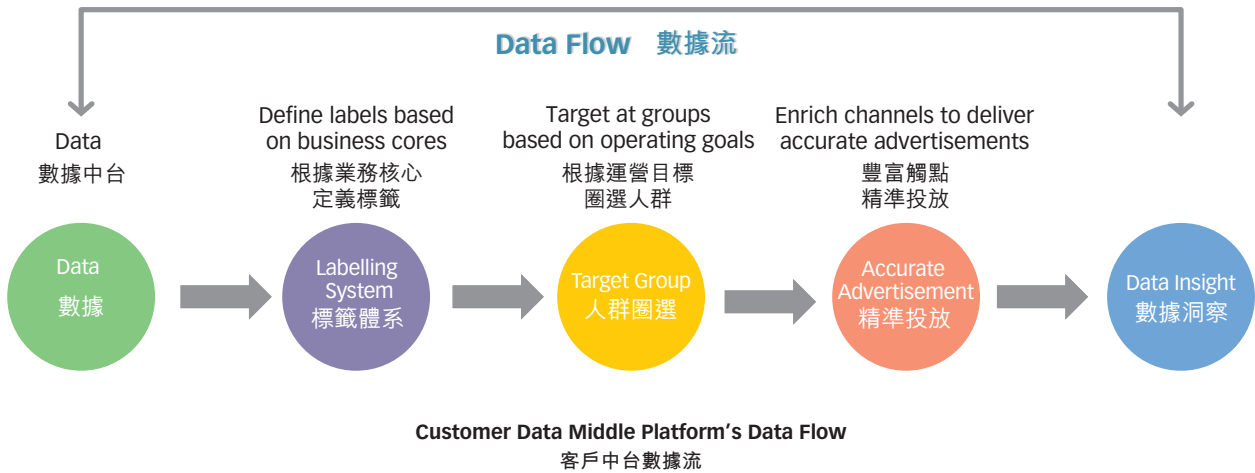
Data Flow 數據流

Data
數據中台

Define labels based on business cores
根據業務核心
定義標籤

Target at groups based on operating goals
根據運營目標
圈選人群

Enrich channels to deliver accurate advertisements
豐富觸點
精準投放

Data
數據

Labelling System
標籤體系

Target Group
人群圈選

Accurate Advertisement
精準投放

Data Insight
數據洞察

Customer Data Middle Platform's Data Flow
客戶中台數據流